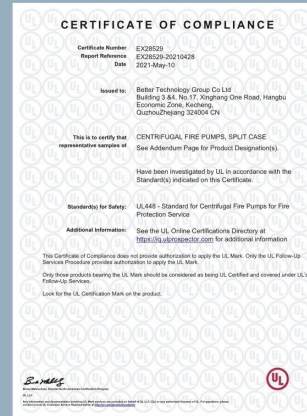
CERTIFICATE OF COMPLIANCE

Certificate Number EX28529
Report Reference EX28529-20210428
Date 2021-May-10

Issued to: Better Technology Group Co Ltd
Building 3 &4, No.17, Xinghang One Road, Hangbu Economic Zone, Kecheng, QuzhouZhejiang 324004 CN

This is to certify that representative samples of CENTRIFUGAL FIRE PUMPS, SPLIT CASE
See Addendum Page for Product Designation(s).

Have been investigated by UL in accordance with the Standard(s) indicated on this Certificate.

Standard(s) for Safety: UL448 - Standard for Centrifugal Fire Pumps for Fire Protection Service

Additional Information: See the UL Online Certifications Directory at https://iq.ulprospector.com for additional information

This Certificate of Compliance does not provide authorization to apply the UL Mark. Only the UL Follow-Up Services Procedure provides authorization to apply the UL Mark.

Only those products bearing the UL Mark should be considered as being UL Certified and covered under UL's Follow-Up Services.

Look for the UL Certification Mark on the product.

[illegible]

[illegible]

UL